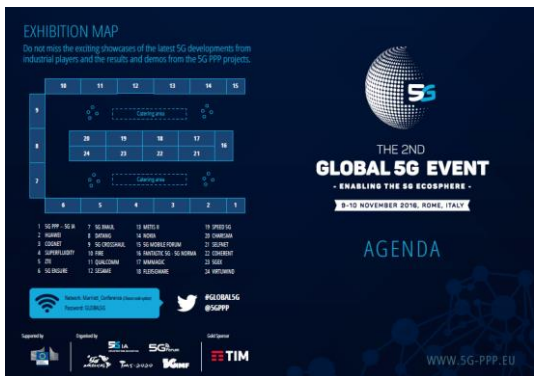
EXHIBITION MAP

Do not miss the exciting showcases of the latest 5G developments from industrial players and the results and demos from the 5G PPP projects.

| 10 | 11 | 12 | 13 | 14 | 15 |
|---|---|---|---|---|---|

9

Catering area

| 20 | 19 | 18 | 17 |
|---|---|---|---|
| 24 | 23 | 22 | 21 |

8

16

7

Catering area

| 6 | 5 | 4 | 3 | 2 | 1 |
|---|---|---|---|---|---|

1 5G PPP – 5G IA
2 HUAWEI
3 COGNET
4 SUPERFLUIDITY
5 ZTE
6 5G ENSURE
7 5G XHAUL
8 DATANG
9 5G CROSSHAUL
10 FIRE
11 QUALCOMM
12 SESAME
13 METIS II
14 NOKIA
15 5G MOBILE FORUM
16 FANTASTIC 5G – 5G NORMA
17 MMMAGIC
18 FLEX5GWARE
19 SPEED 5G
20 CHARISMA
21 SELFNET
22 COHERENT
23 5GEX
24 VIRTUWIND

Network: Marriott_Conference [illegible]
Password: GLOBAL5G

#GLOBAL5G
@5GPPP

Supported by

Organised by

5G IA

5G Forum

IMT-2020

Gold Sponsor

TIM

5G

THE 2ND
GLOBAL 5G EVENT
- ENABLING THE 5G ECOSPHERE -
9-10 NOVEMBER 2016, ROME, ITALY

AGENDA

WWW.5G-PPP.EU